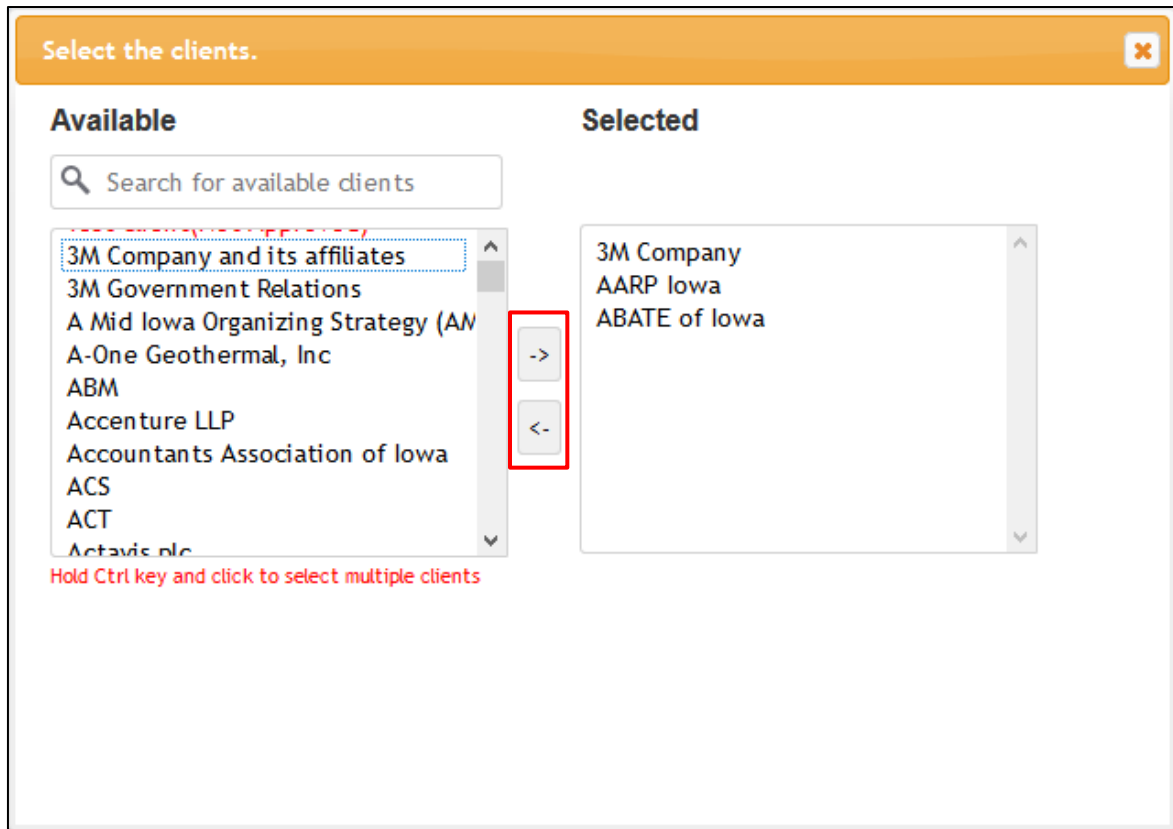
Select the clients.

Available

Search for available clients

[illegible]
3M Company and its affiliates
3M Government Relations
A Mid Iowa Organizing Strategy (AM
A-One Geothermal, Inc
ABM
Accenture LLP
Accountants Association of Iowa
ACS
ACT
Actavis plc

->
<-

Selected

3M Company
AARP Iowa
ABATE of Iowa

Hold Ctrl key and click to select multiple clients